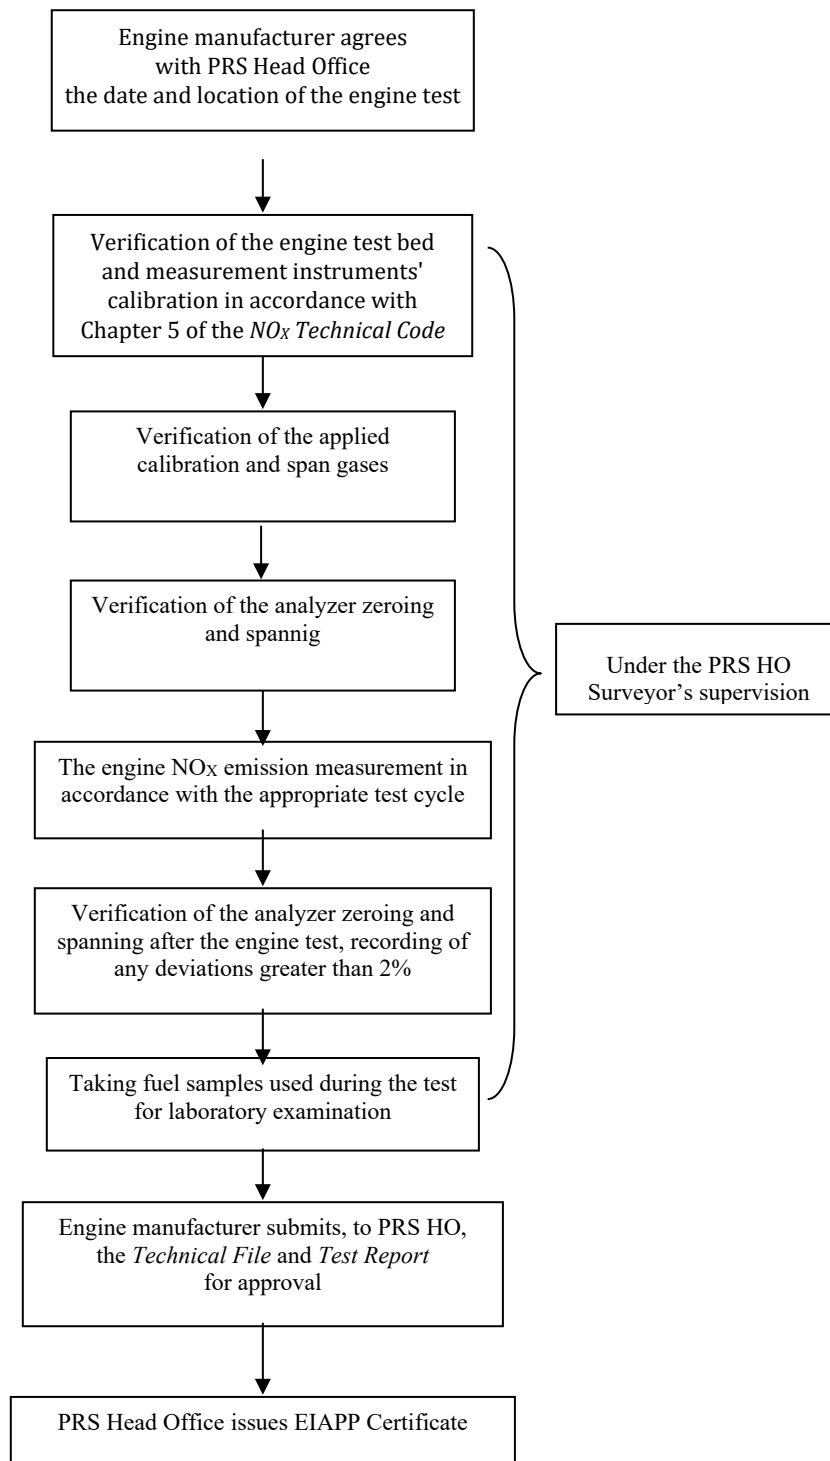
Engine manufacturer agrees with PRS Head Office the date and location of the engine test

Verification of the engine test bed and measurement instruments' calibration in accordance with Chapter 5 of the $NO_X$ Technical Code

Verification of the applied calibration and span gases

Verification of the analyzer zeroing and spannig

The engine $NO_X$ emission measurement in accordance with the appropriate test cycle

Verification of the analyzer zeroing and spanning after the engine test, recording of any deviations greater than 2%

Taking fuel samples used during the test for laboratory examination

Under the PRS HO Surveyor's supervision

Engine manufacturer submits, to PRS HO, the Technical File and Test Report for approval

PRS Head Office issues EIAPP Certificate